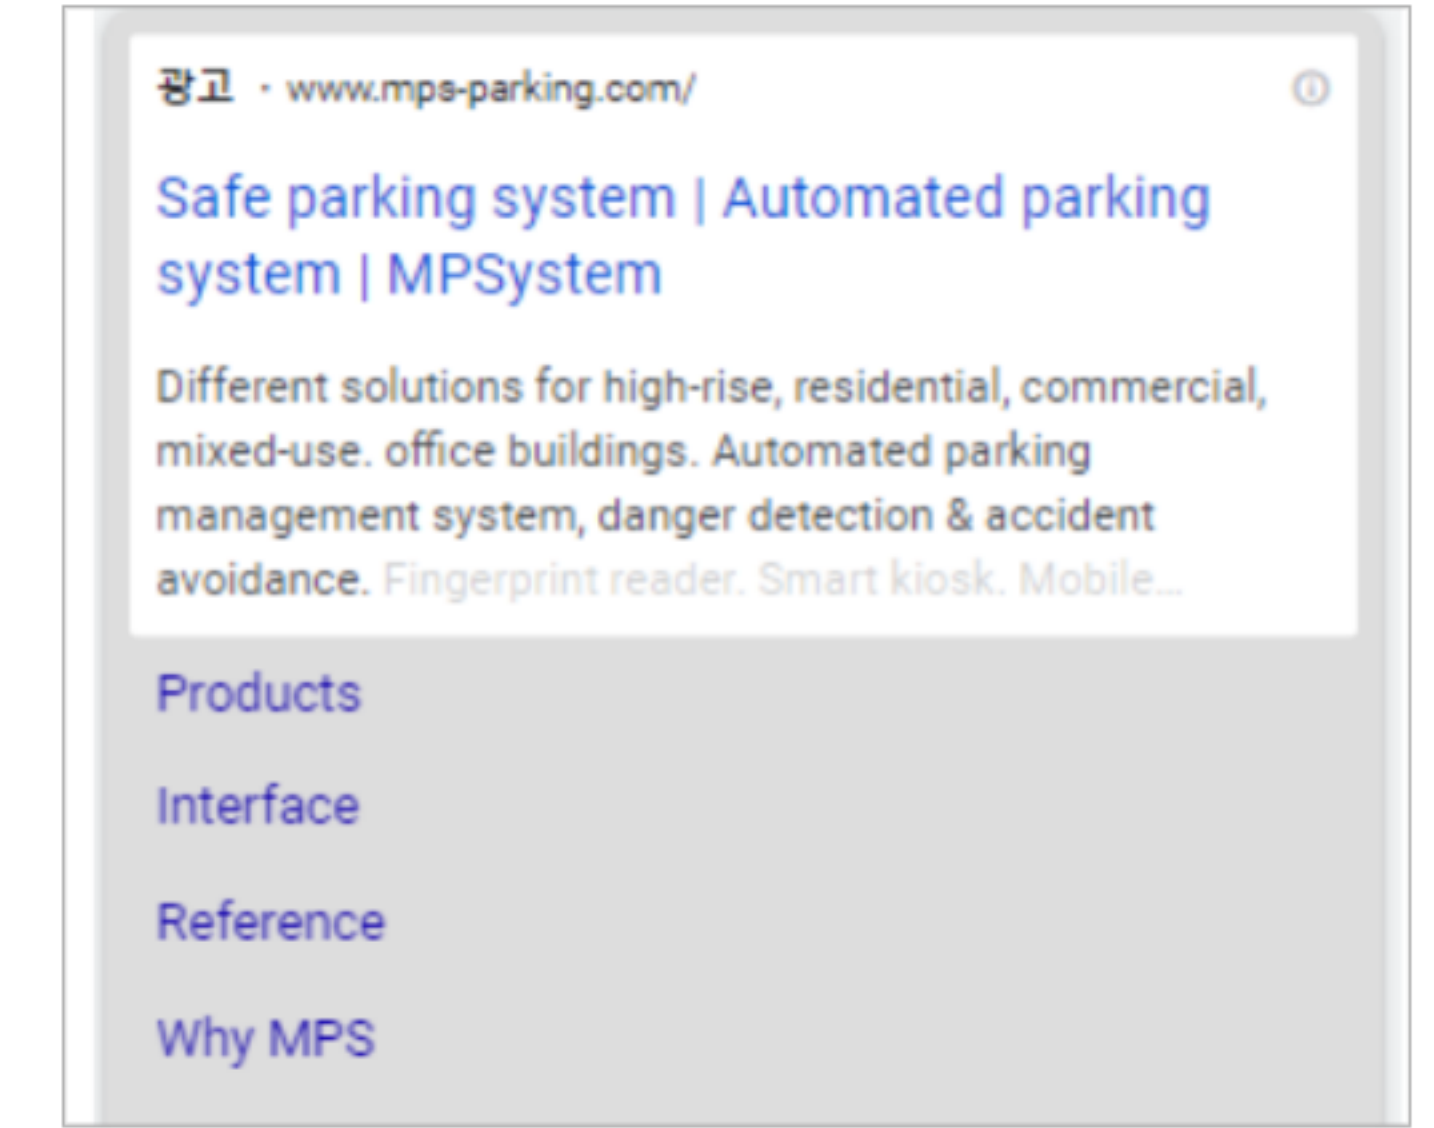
광고 · www.mps-parking.com/

Safe parking system | Automated parking system | MPSystem

Different solutions for high-rise, residential, commercial, mixed-use. office buildings. Automated parking management system, danger detection & accident avoidance. Fingerprint reader. Smart kiosk. Mobile...

Products

Interface

Reference

Why MPS